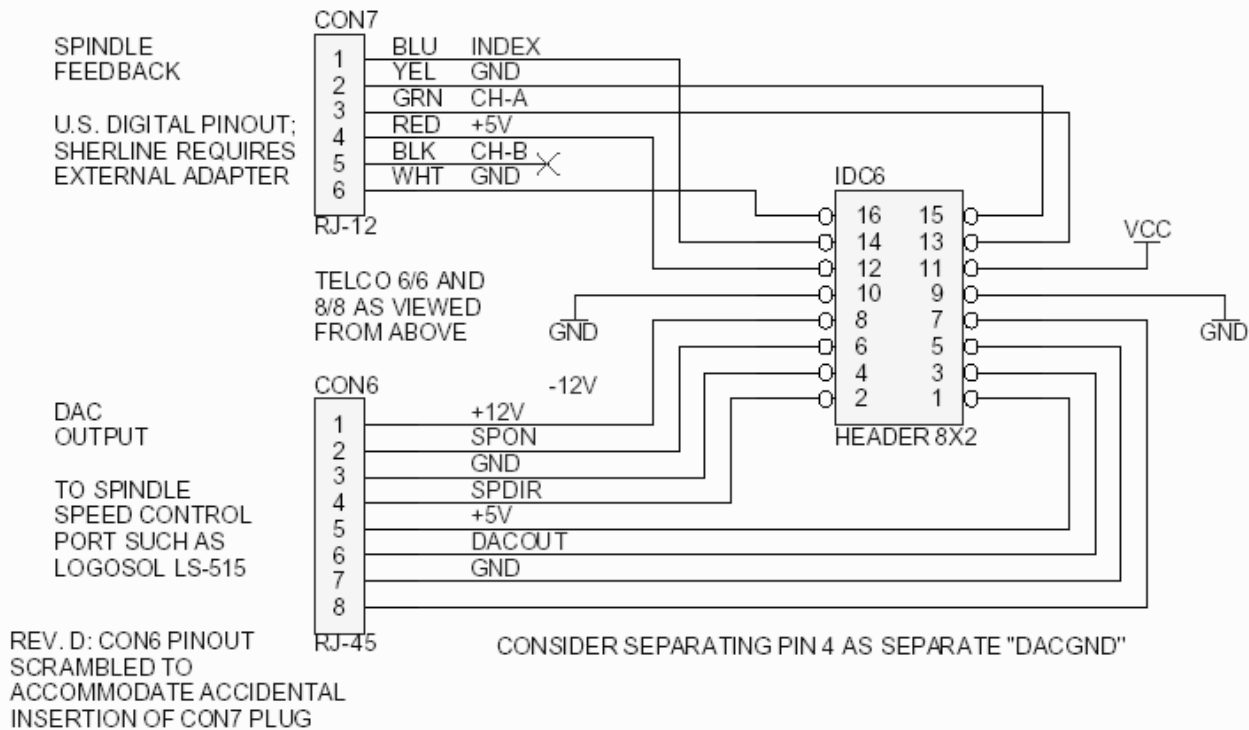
CON7

SPINDLE FEEDBACK

U.S. DIGITAL PINOUT; SHERLINE REQUIRES EXTERNAL ADAPTER

1 BLU INDEX
2 YEL GND
3 GRN CH-A
4 RED +5V
5 BLK CH-B
6 WHT GND

RJ-12

IDC6

16 15
14 13
12 11
10 9
8 7
6 5
4 3
2 1

HEADER 8X2

VCC

TELCO 6/6 AND 8/8 AS VIEWED FROM ABOVE

GND

GND

CON6

-12V

DAC OUTPUT

TO SPINDLE SPEED CONTROL PORT SUCH AS LOGOSOL LS-515

1 +12V
2 SPON
3 GND
4 SPDIR
5 +5V
6 DACOUT
7 GND
8

RJ-45

REV. D: CON6 PINOUT SCRAMBLED TO ACCOMMODATE ACCIDENTAL INSERTION OF CON7 PLUG

CONSIDER SEPARATING PIN 4 AS SEPARATE "DACGND"